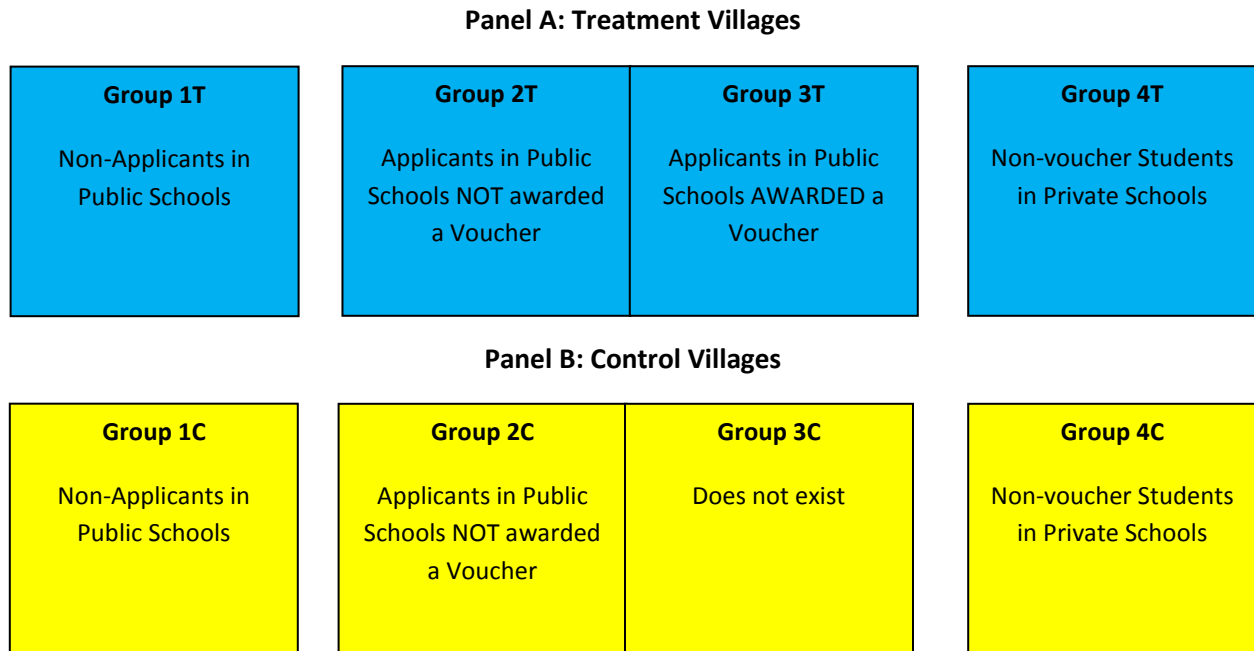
Panel A: Treatment Villages

Group 1T

Non-Applicants in Public Schools

Group 2T

Applicants in Public Schools NOT awarded a Voucher

Group 3T

Applicants in Public Schools AWARDED a Voucher

Group 4T

Non-voucher Students in Private Schools

Panel B: Control Villages

Group 1C

Non-Applicants in Public Schools

Group 2C

Applicants in Public Schools NOT awarded a Voucher

Group 3C

Does not exist

Group 4C

Non-voucher Students in Private Schools